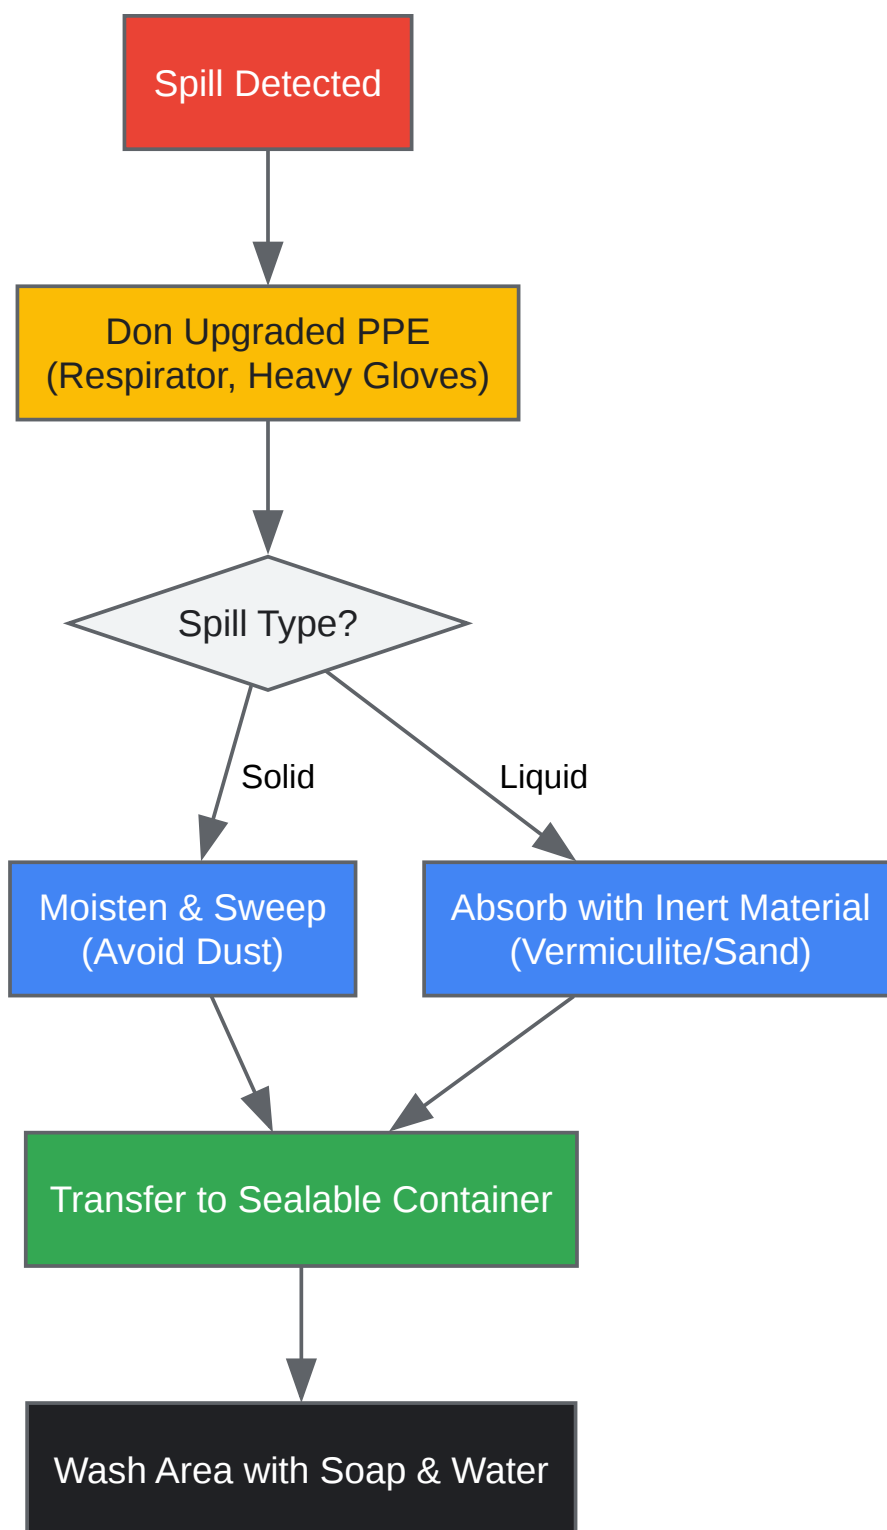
Spill Detected

Don Upgraded PPE
(Respirator, Heavy Gloves)

Spill Type?

Solid

Liquid

Moisten & Sweep
(Avoid Dust)

Absorb with Inert Material
(Vermiculite/Sand)

Transfer to Sealable Container

Wash Area with Soap & Water